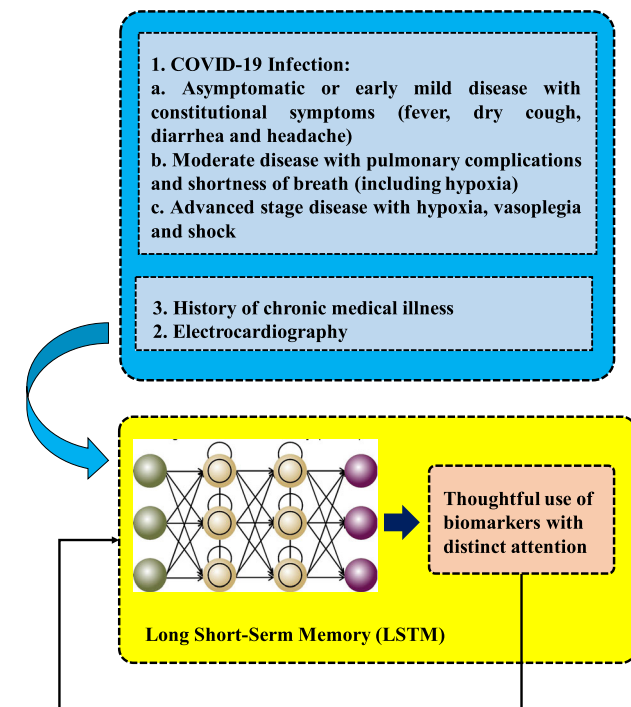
1. COVID-19 Infection:
a. Asymptomatic or early mild disease with constitutional symptoms (fever, dry cough, diarrhea and headache)
b. Moderate disease with pulmonary complications and shortness of breath (including hypoxia)
c. Advanced stage disease with hypoxia, vasoplegia and shock

3. History of chronic medical illness
2. Electrocardiography

Thoughtful use of biomarkers with distinct attention

Long Short-Serm Memory (LSTM)